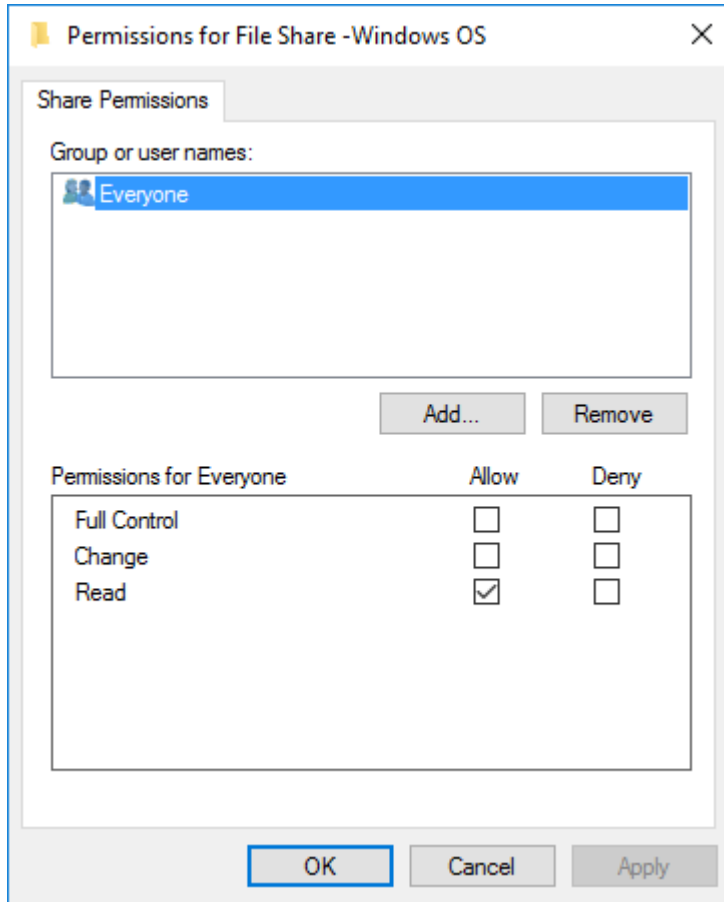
Permissions for File Share -Windows OS

Share Permissions

Group or user names:

Everyone

Add...

Remove

| Permissions for Everyone | Allow | Deny |
|---|---|---|
| Full Control | ☐ | ☐ |
| Change | ☐ | ☐ |
| Read | ☑ | ☐ |

OK

Cancel

Apply